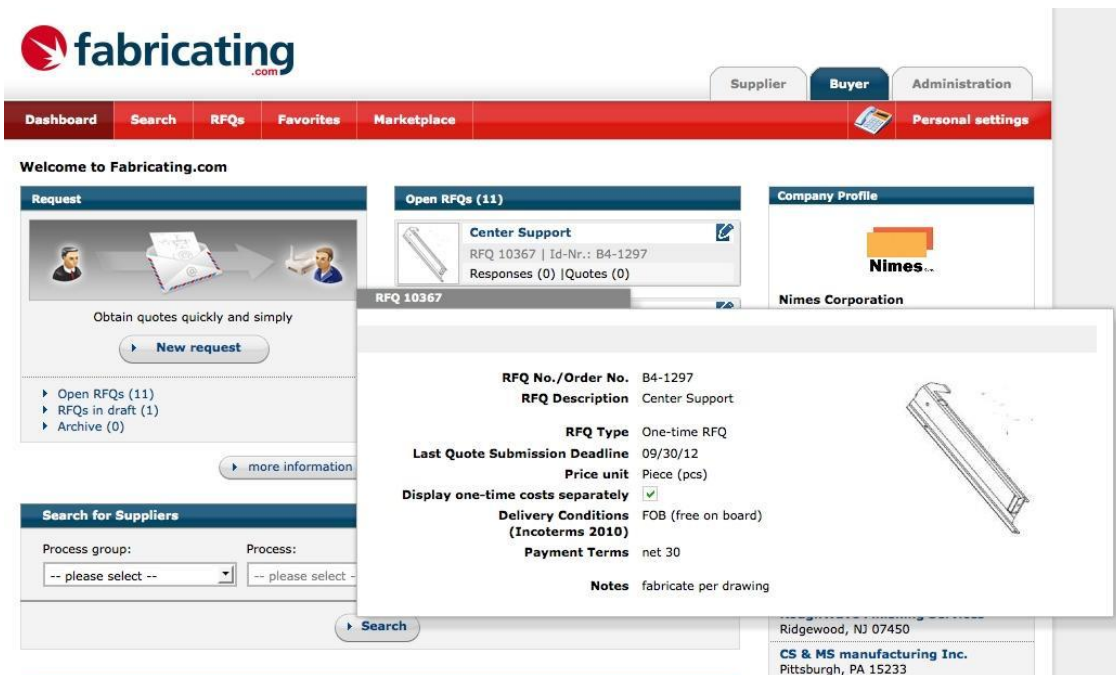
fabricating
.com

Supplier
Buyer
Administration

Dashboard
Search
RFQs
Favorites
Marketplace
Personal settings

Welcome to Fabricating.com

Request

Obtain quotes quickly and simply

New request

Open RFQs (11)
RFQs in draft (1)
Archive (0)

more information

Search for Suppliers

Process group:
-- please select --
Process:
-- please select -

Search

Open RFQs (11)

Center Support
RFQ 10367 | Id-Nr.: B4-1297
Responses (0) |Quotes (0)

Company Profile

Nimes

Nimes Corporation

RFQ 10367

RFQ No./Order No. B4-1297
RFQ Description Center Support

RFQ Type One-time RFQ
Last Quote Submission Deadline 09/30/12
Price unit Piece (pcs)
Display one-time costs separately ✓
Delivery Conditions (Incoterms 2010) FOB (free on board)
Payment Terms net 30

Notes fabricate per drawing

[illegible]
Ridgewood, NJ 07450

CS & MS manufacturing Inc.
Pittsburgh, PA 15233